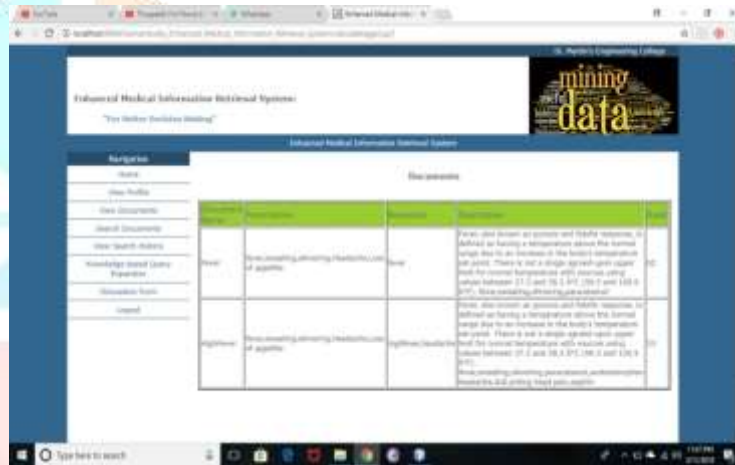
YouTube
WhatsApp
Enhanced Medical Info
St. Martin's Engineering College
Enhanced Medical Information Retrieval System
"For Better Decision Making"
mining
data
Enhanced Medical Information Retrieval System
Navigation
Home
View Profile
View Documents
Search Documents
View Search History
Knowledge Based Query Transition
Discussion Form
Logout
View Documents

| Document Name | Description | Keywords | Description | Rank |
|---|---|---|---|---|
| fever | fever,sweating,shivering,headache,Loss of appetite | fever | Fever, also known as pyrexia and febrile response, is defined as having a temperature above the normal range due to an increase in the body's temperature set point. There is not a single agreed-upon upper limit for normal temperature with sources using values between 37.5 and 38.3 °C (99.5 and 100.9 °F). fever,sweating,shivering,paracetamol | 10 |
| highfever | fever,sweating,shivering,headache,Loss of appetite | highfever,headache | Fever, also known as pyrexia and febrile response, is defined as having a temperature above the normal range due to an increase in the body's temperature set point. There is not a single agreed-upon upper limit for normal temperature with sources using values between 37.5 and 38.3 °C (99.5 and 100.9 °F). fever,sweating,shivering,paracetamol,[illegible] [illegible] | 11 |

Type here to search